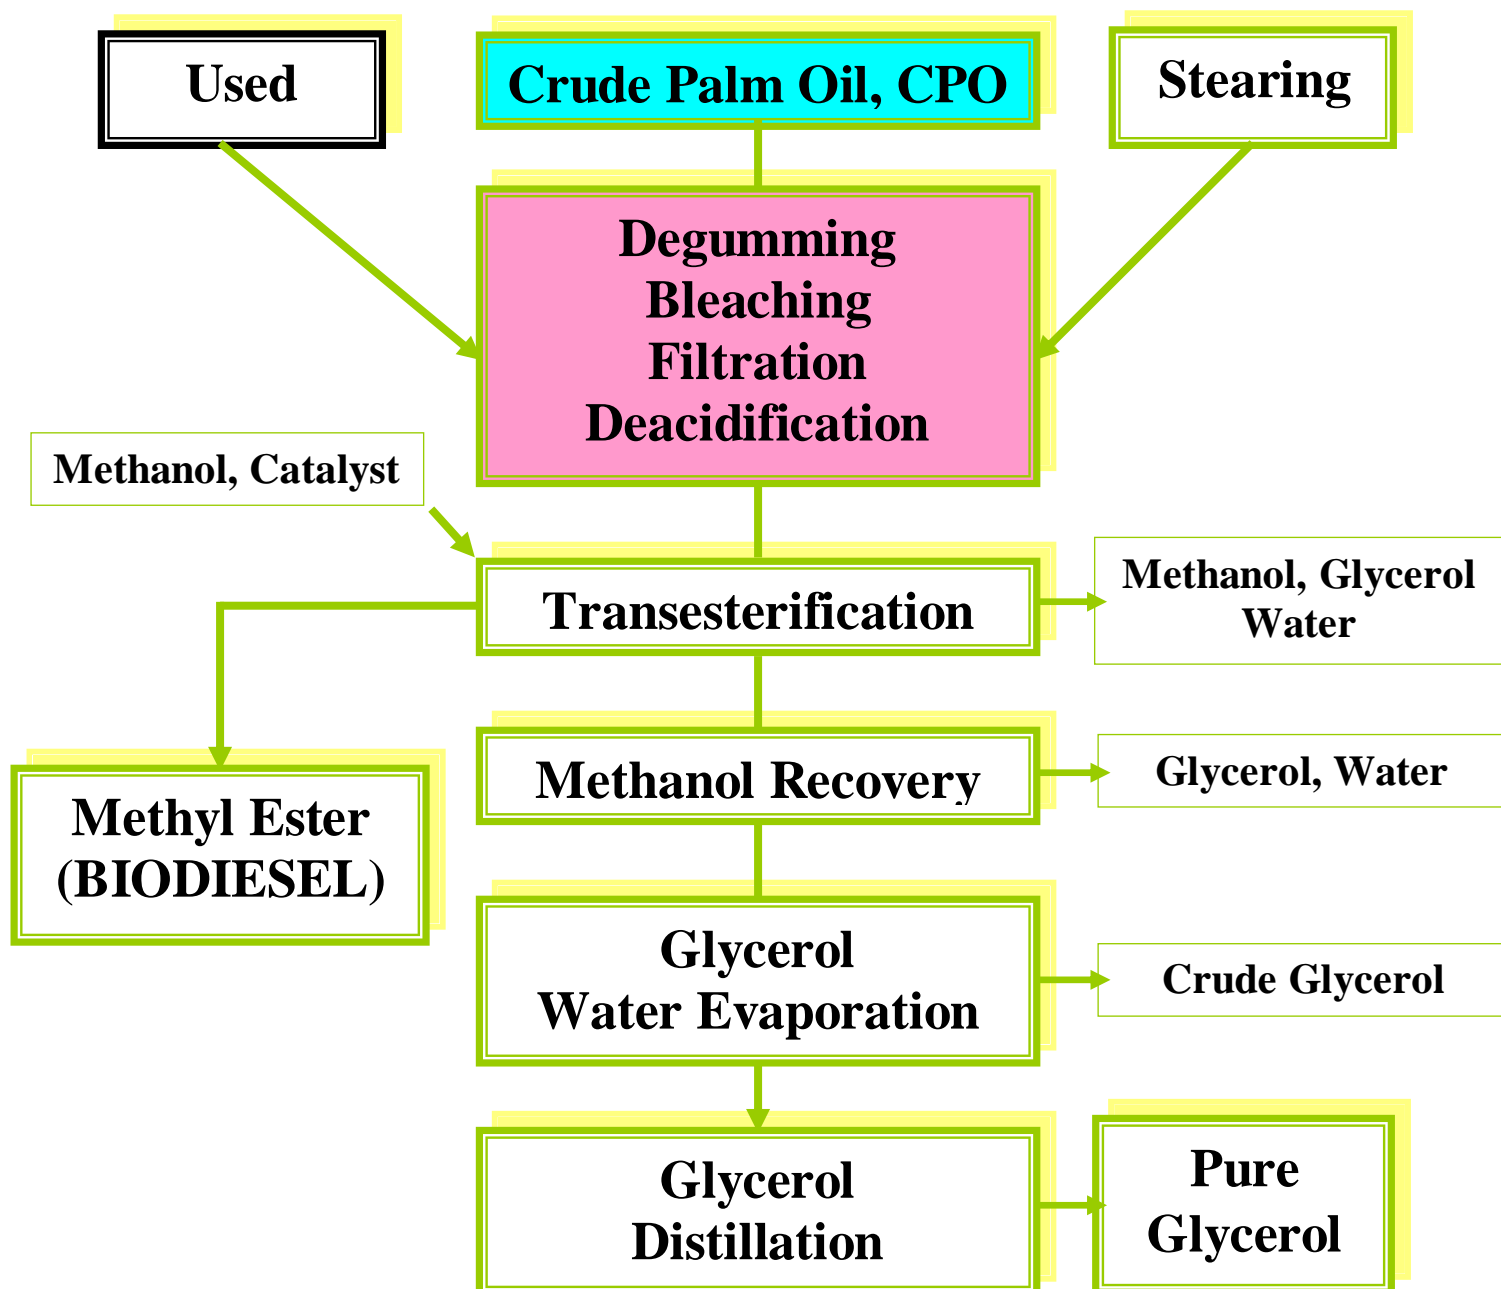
Used

Crude Palm Oil, CPO

Stearing

Degumming
Bleaching
Filtration
Deacidification

Methanol, Catalyst

Transesterification

Methanol, Glycerol
Water

Methyl Ester
(BIODIESEL)

Methanol Recovery

Glycerol, Water

Glycerol
Water Evaporation

Crude Glycerol

Glycerol
Distillation

Pure
Glycerol